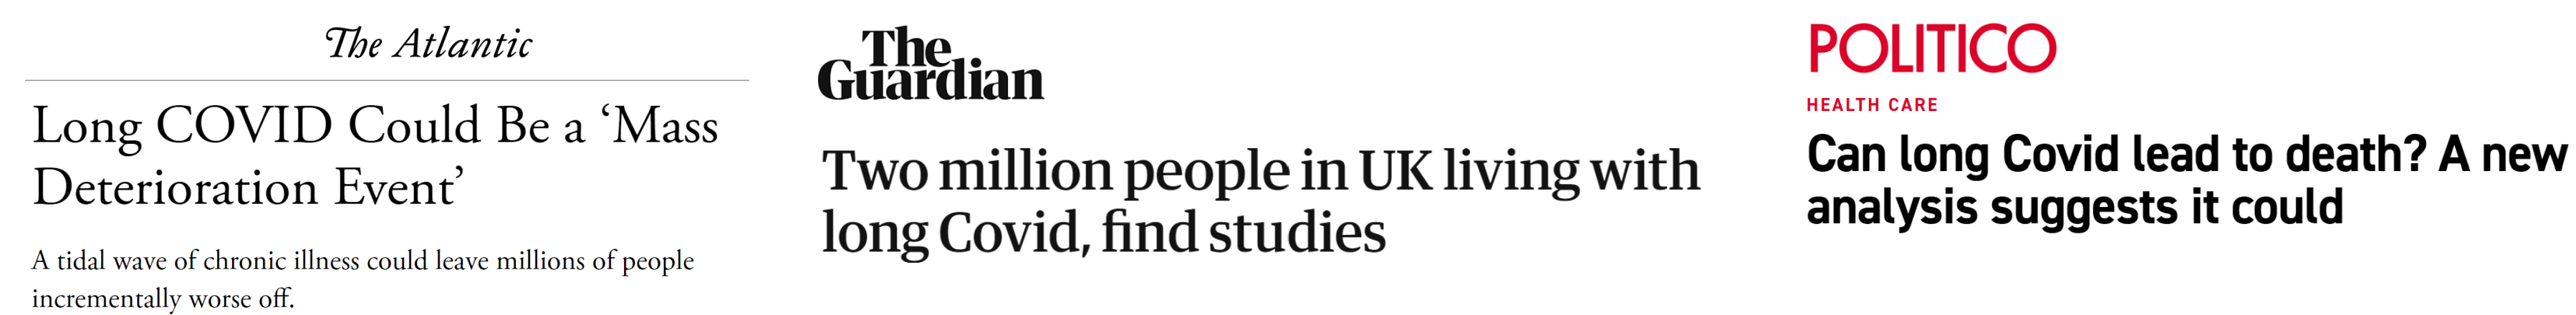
The Atlantic

Long COVID Could Be a ‘Mass Deterioration Event’

A tidal wave of chronic illness could leave millions of people incrementally worse off.

The Guardian

Two million people in UK living with long Covid, find studies

POLITICO

HEALTH CARE

Can long Covid lead to death? A new analysis suggests it could